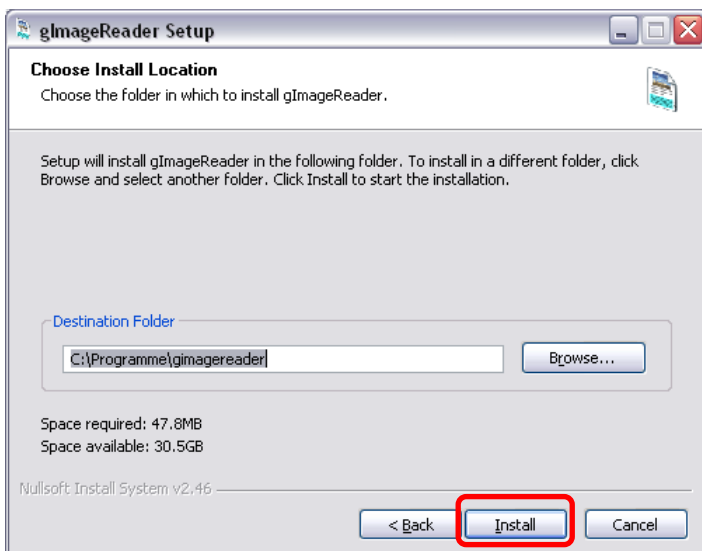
gImageReader Setup

Choose Install Location

Choose the folder in which to install gImageReader.

Setup will install gImageReader in the following folder. To install in a different folder, click Browse and select another folder. Click Install to start the installation.

Destination Folder

C:\Programme\gimagereader

Browse...

Space required: 47.8MB
Space available: 30.5GB

Nullsoft Install System v2.46

< Back

Install

Cancel